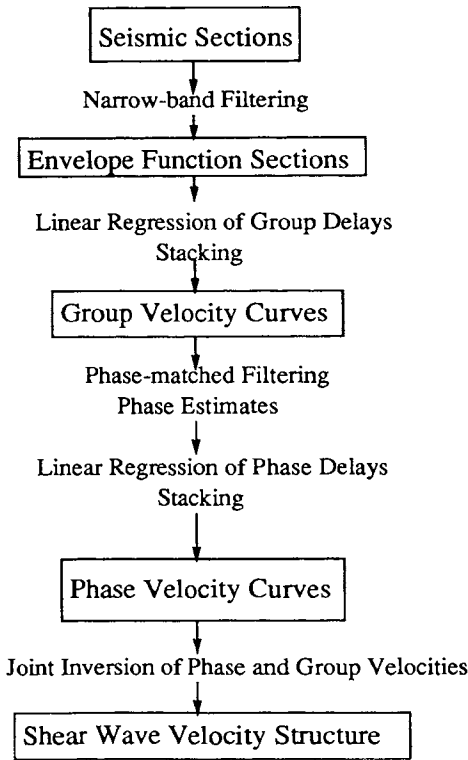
Seismic Sections

Narrow-band Filtering

Envelope Function Sections

Linear Regression of Group Delays
Stacking

Group Velocity Curves

Phase-matched Filtering
Phase Estimates

Linear Regression of Phase Delays
Stacking

Phase Velocity Curves

Joint Inversion of Phase and Group Velocities

Shear Wave Velocity Structure